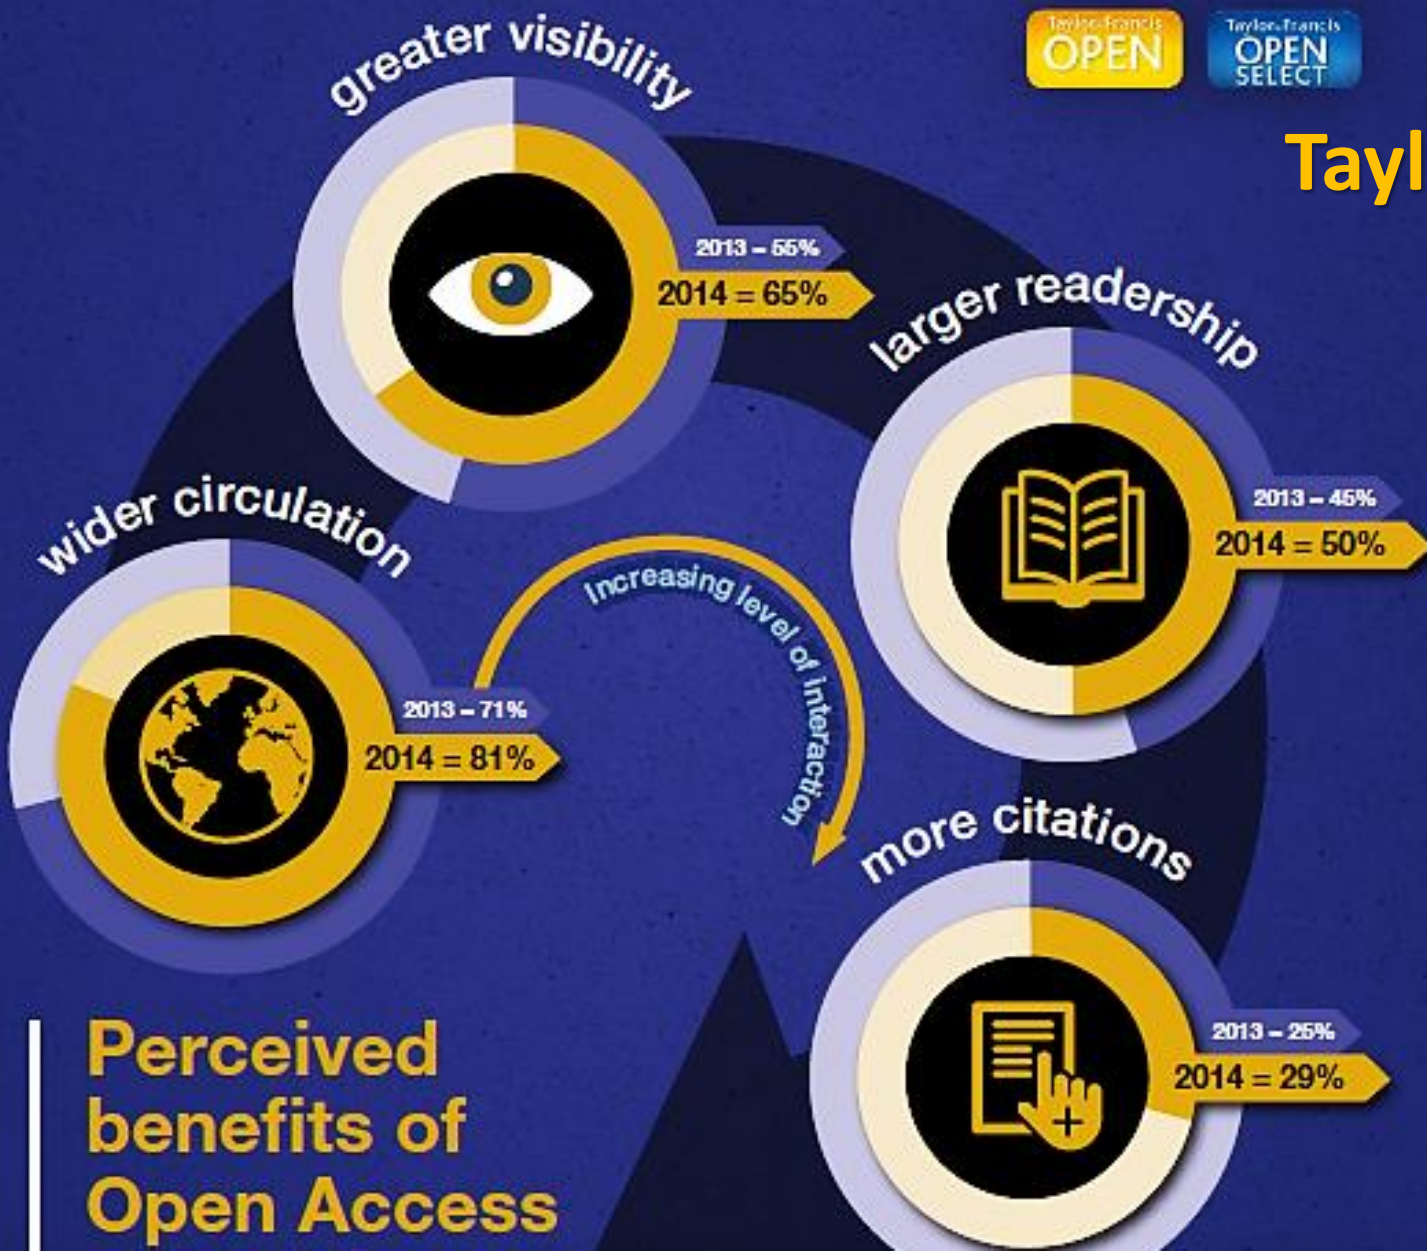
Taylor&Francis OPEN

Taylor&Francis OPEN SELECT

Tayl

greater visibility

2013 – 55%
2014 = 65%

larger readership

2013 – 45%
2014 = 50%

wider circulation

2013 – 71%
2014 = 81%

Increasing level of interaction

more citations

2013 – 25%
2014 = 29%

Perceived benefits of Open Access